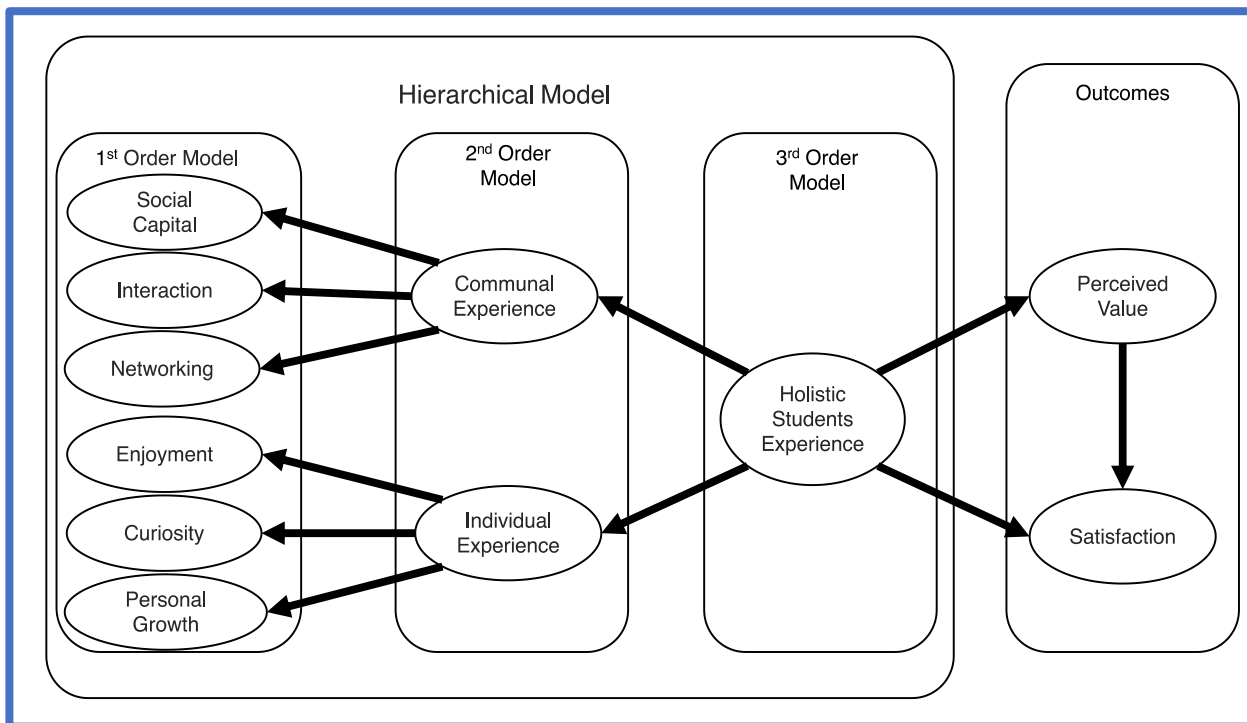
Hierarchical Model

Outcomes

1$^{st}$ Order Model

2$^{nd}$ Order Model

3$^{rd}$ Order Model

Social Capital

Interaction

Networking

Enjoyment

Curiosity

Personal Growth

Communal Experience

Individual Experience

Holistic Students Experience

Perceived Value

Satisfaction